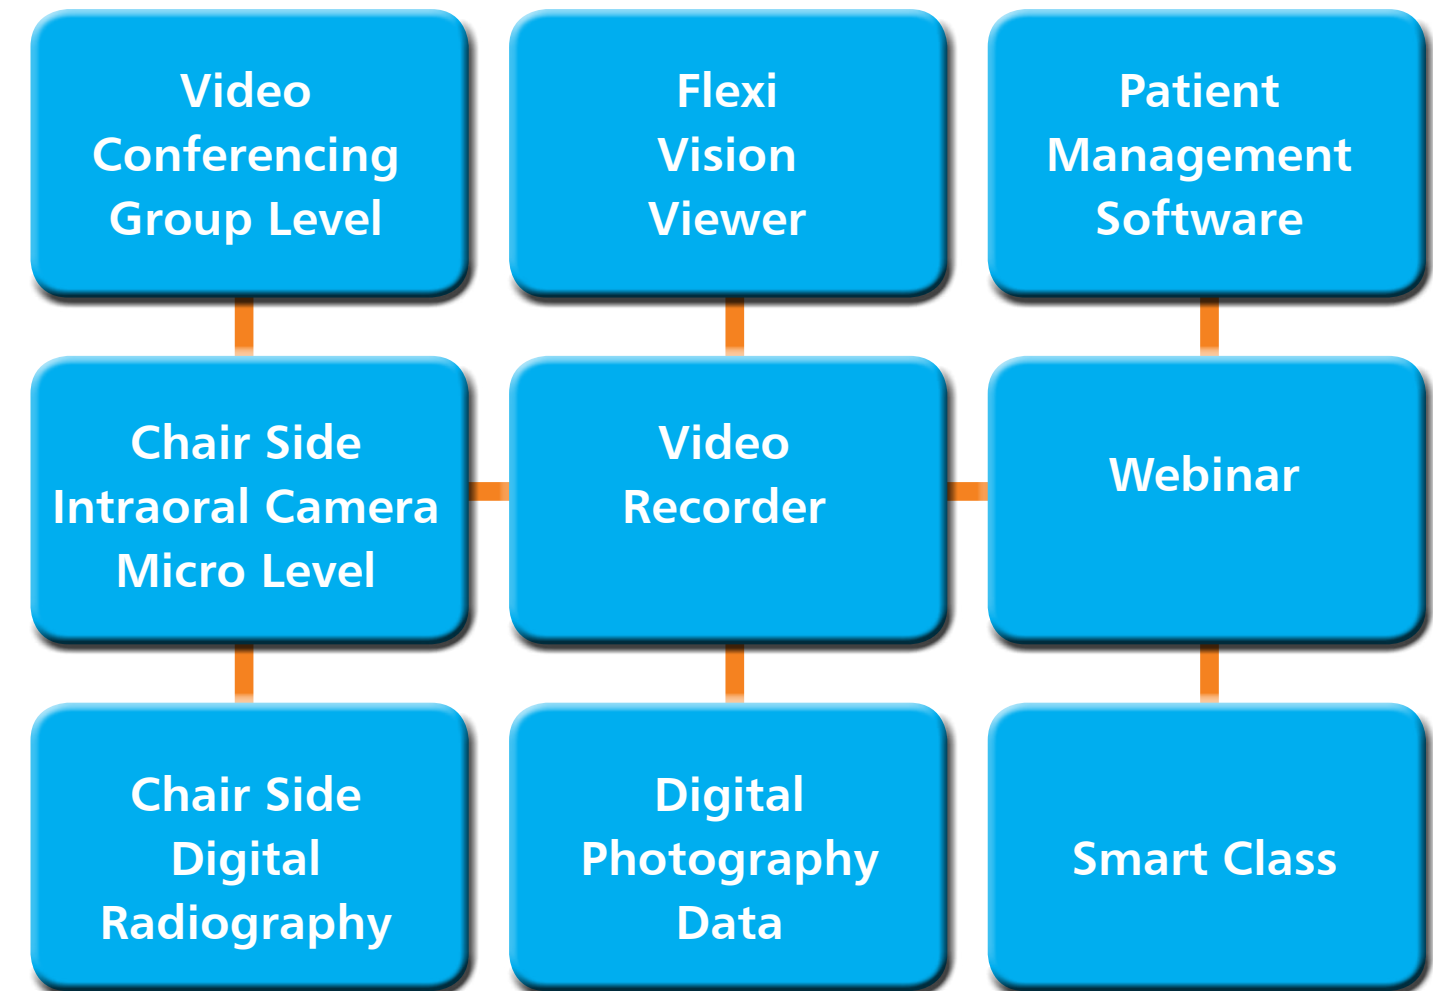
Video Conferencing Group Level

Flexi Vision Viewer

Patient Management Software

Chair Side Intraoral Camera Micro Level

Video Recorder

Webinar

Chair Side Digital Radiography

Digital Photography Data

Smart Class